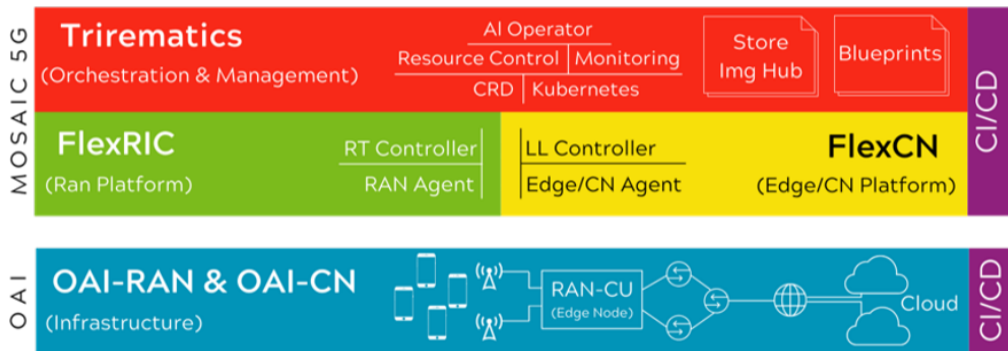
MOSAIC 5G

Trirematics
(Orchestration & Management)

AI Operator
Resource Control | Monitoring
CRD | Kubernetes

Store
Img Hub

Blueprints

CI/CD

FlexRIC
(Ran Platform)

RT Controller
RAN Agent

LL Controller
Edge/CN Agent

FlexCN
(Edge/CN Platform)

CI/CD

OAI

OAI-RAN & OAI-CN
(Infrastructure)

RAN-CU
(Edge Node)

Cloud

CI/CD